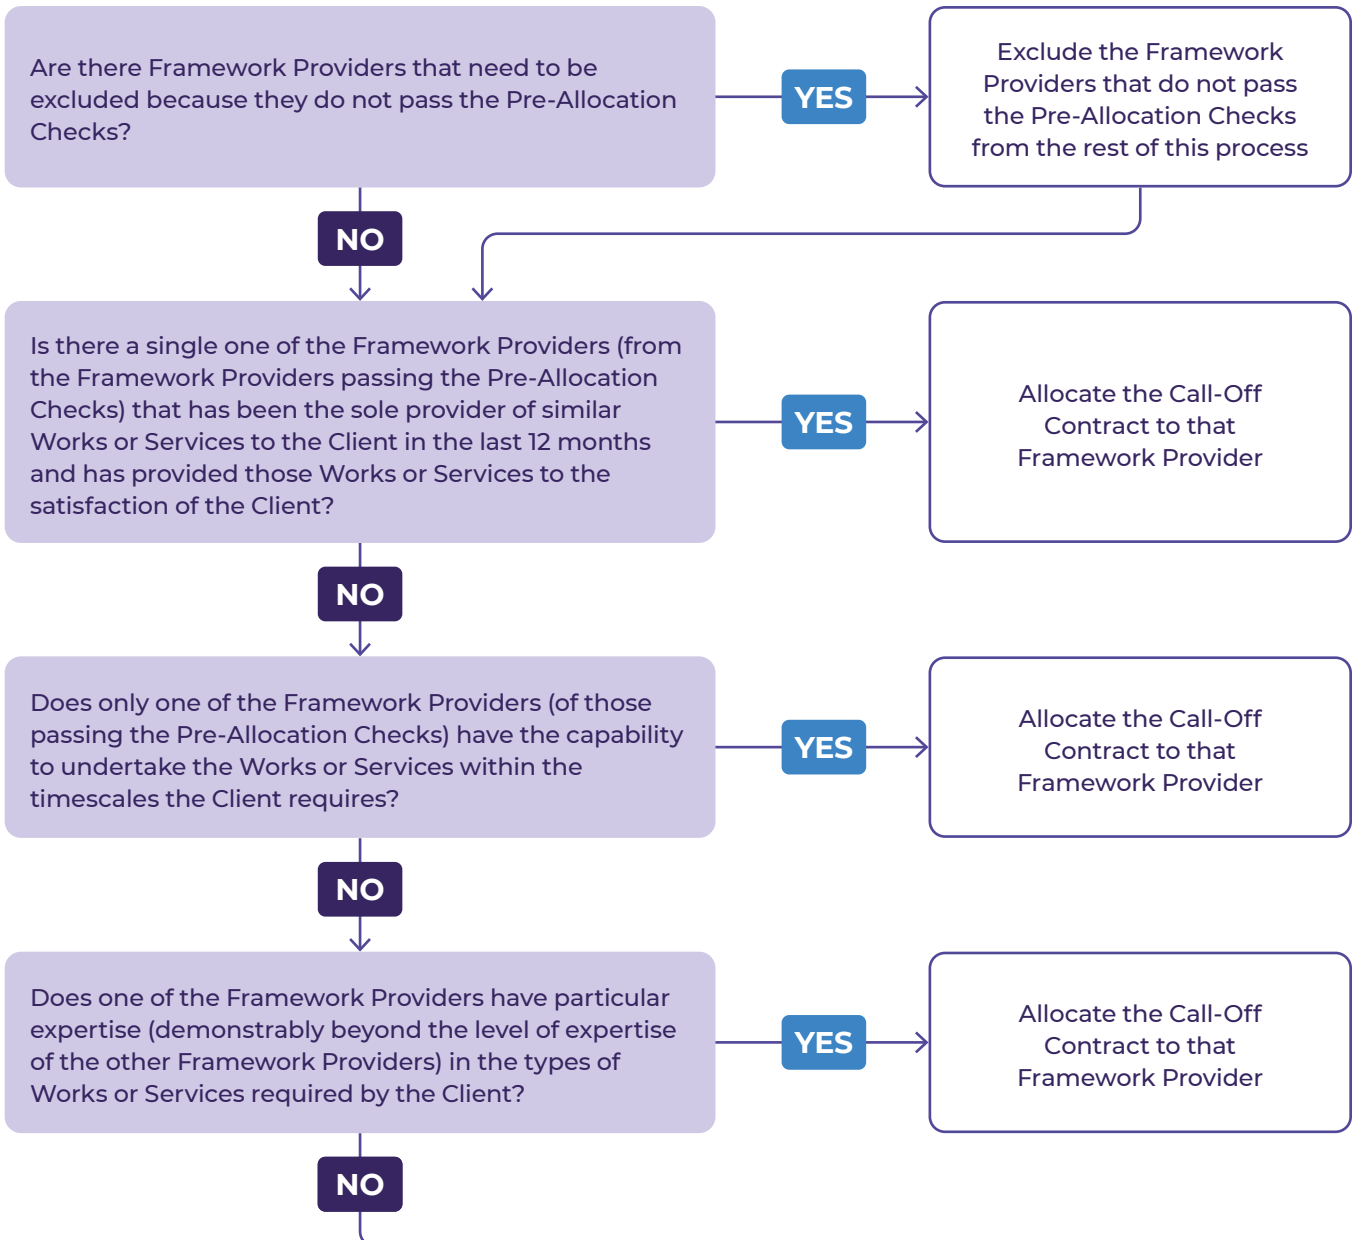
Are there Framework Providers that need to be excluded because they do not pass the Pre-Allocation Checks?

YES

Exclude the Framework Providers that do not pass the Pre-Allocation Checks from the rest of this process

NO

Is there a single one of the Framework Providers (from the Framework Providers passing the Pre-Allocation Checks) that has been the sole provider of similar Works or Services to the Client in the last 12 months and has provided those Works or Services to the satisfaction of the Client?

YES

Allocate the Call-Off Contract to that Framework Provider

NO

Does only one of the Framework Providers (of those passing the Pre-Allocation Checks) have the capability to undertake the Works or Services within the timescales the Client requires?

YES

Allocate the Call-Off Contract to that Framework Provider

NO

Does one of the Framework Providers have particular expertise (demonstrably beyond the level of expertise of the other Framework Providers) in the types of Works or Services required by the Client?

YES

Allocate the Call-Off Contract to that Framework Provider

NO